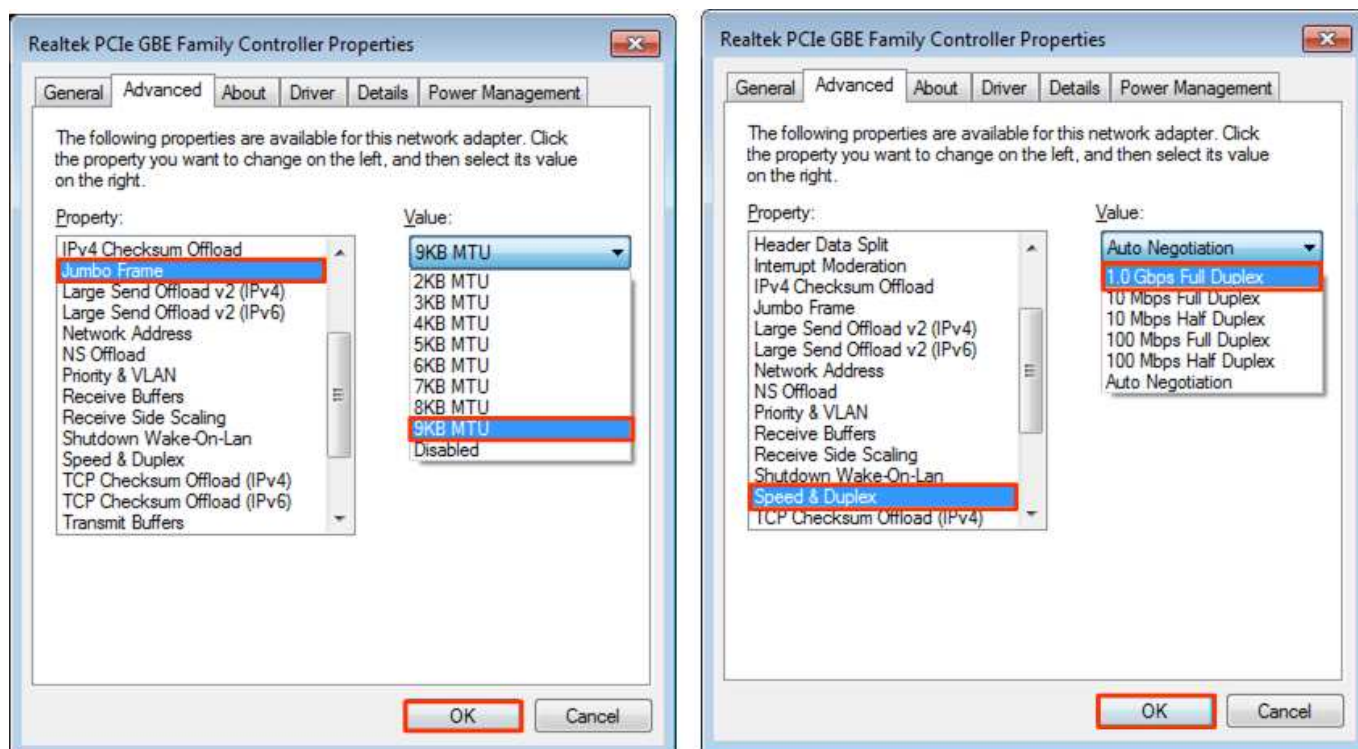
Realtek PCIe GBE Family Controller Properties

General | Advanced | About | Driver | Details | Power Management

The following properties are available for this network adapter. Click the property you want to change on the left, and then select its value on the right.

Property:

IPv4 Checksum Offload
Jumbo Frame
Large Send Offload v2 (IPv4)
Large Send Offload v2 (IPv6)
Network Address
NS Offload
Priority & VLAN
Receive Buffers
Receive Side Scaling
Shutdown Wake-On-Lan
Speed & Duplex
TCP Checksum Offload (IPv4)
TCP Checksum Offload (IPv6)
Transmit Buffers

Value:

9KB MTU
2KB MTU
3KB MTU
4KB MTU
5KB MTU
6KB MTU
7KB MTU
8KB MTU
9KB MTU
Disabled

OK | Cancel

Realtek PCIe GBE Family Controller Properties

General | Advanced | About | Driver | Details | Power Management

The following properties are available for this network adapter. Click the property you want to change on the left, and then select its value on the right.

Property:

Header Data Split
Interrupt Moderation
IPv4 Checksum Offload
Jumbo Frame
Large Send Offload v2 (IPv4)
Large Send Offload v2 (IPv6)
Network Address
NS Offload
Priority & VLAN
Receive Buffers
Receive Side Scaling
Shutdown Wake-On-Lan
Speed & Duplex
TCP Checksum Offload (IPv4)

Value:

Auto Negotiation
1.0 Gbps Full Duplex
10 Mbps Full Duplex
10 Mbps Half Duplex
100 Mbps Full Duplex
100 Mbps Half Duplex
Auto Negotiation

OK | Cancel